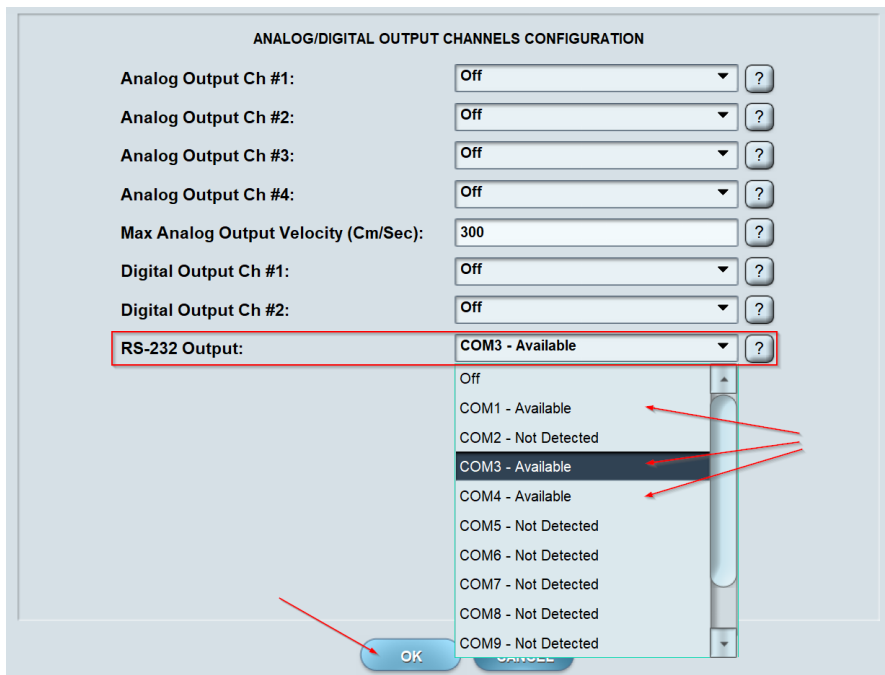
ANALOG/DIGITAL OUTPUT CHANNELS CONFIGURATION

Analog Output Ch #1: Off ?

Analog Output Ch #2: Off ?

Analog Output Ch #3: Off ?

Analog Output Ch #4: Off ?

Max Analog Output Velocity (Cm/Sec): 300 ?

Digital Output Ch #1: Off ?

Digital Output Ch #2: Off ?

RS-232 Output: COM3 - Available ?

Off
COM1 - Available
COM2 - Not Detected
COM3 - Available
COM4 - Available
COM5 - Not Detected
COM6 - Not Detected
COM7 - Not Detected
COM8 - Not Detected
COM9 - Not Detected

OK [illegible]